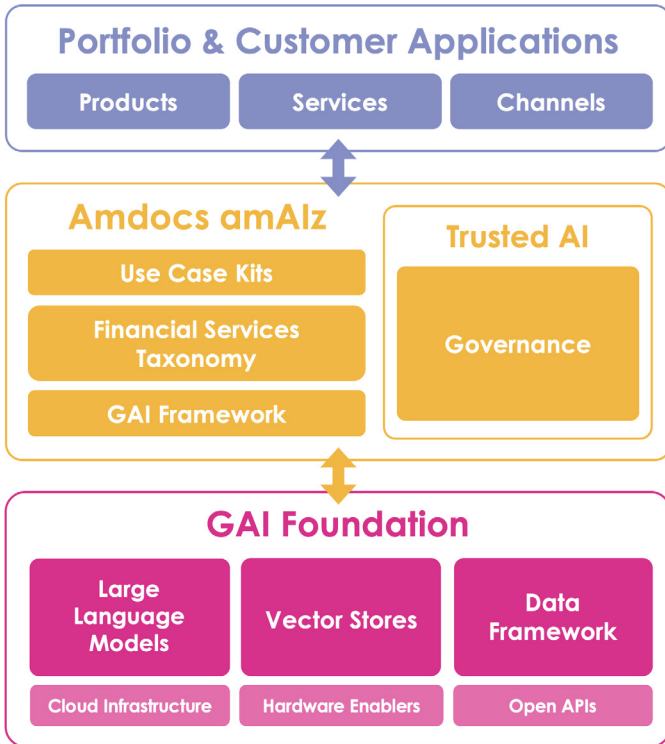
Portfolio & Customer Applications

Products

Services

Channels

Amdocs amAIz

Use Case Kits

Financial Services Taxonomy

GAI Framework

Trusted AI

Governance

GAI Foundation

Large Language Models

Vector Stores

Data Framework

Cloud Infrastructure

Hardware Enablers

Open APIs